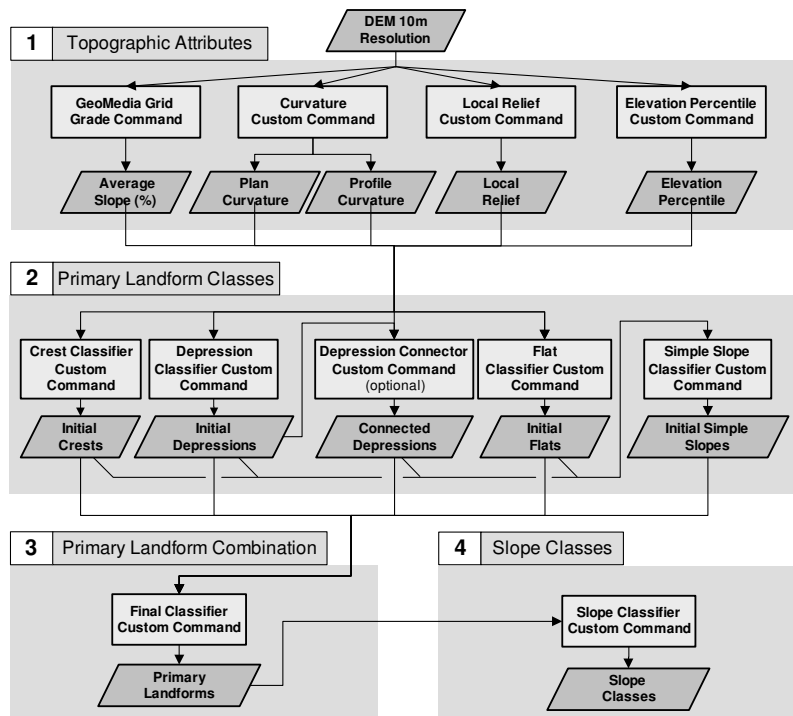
DEM 10m Resolution

1 Topographic Attributes

GeoMedia Grid Grade Command

Curvature Custom Command

Local Relief Custom Command

Elevation Percentile Custom Command

Average Slope (%)

Plan Curvature

Profile Curvature

Local Relief

Elevation Percentile

2 Primary Landform Classes

Crest Classifier Custom Command

Depression Classifier Custom Command

Depression Connector Custom Command (optional)

Flat Classifier Custom Command

Simple Slope Classifier Custom Command

Initial Crests

Initial Depressions

Connected Depressions

Initial Flats

Initial Simple Slopes

3 Primary Landform Combination

4 Slope Classes

Final Classifier Custom Command

Primary Landforms

Slope Classifier Custom Command

Slope Classes